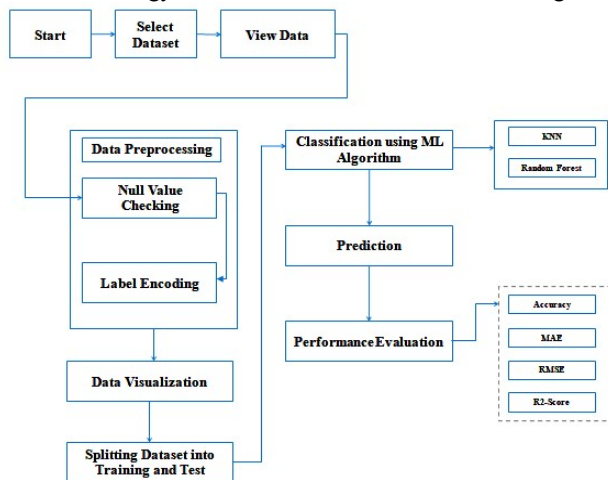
Start

Select Dataset

View Data

Data Preprocessing

Null Value Checking

Label Encoding

Data Visualization

Splitting Dataset into Training and Test

Classification using ML Algorithm

KNN

Random Forest

Prediction

Performance Evaluation

Accuracy

MAE

RMSE

R2-Score